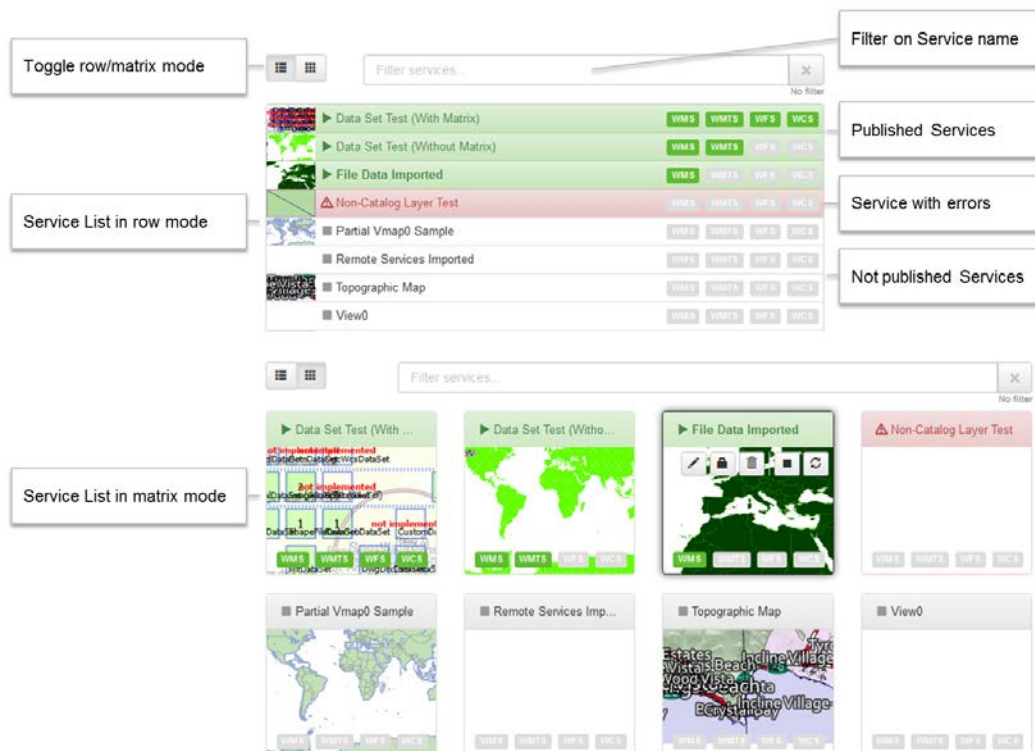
Toggle row/matrix mode

Filter on Service name

Filter services...

No filter

Data Set Test (With Matrix) WMS WMTS WFS WCS

Data Set Test (Without Matrix) WMS WMTS WFS WCS

File Data Imported WMS WMTS WFS WCS

Non-Catalog Layer Test WMS WMTS WFS WCS

Partial Vmap0 Sample WMS WMTS WFS WCS

Remote Services Imported WMS WMTS WFS WCS

Topographic Map WMS WMTS WFS WCS

View0 WMS WMTS WFS WCS

Published Services

Service with errors

Not published Services

Service List in row mode

Filter services...

No filter

Service List in matrix mode

Data Set Test (With ...

not implemented

not implemented

not implemented

WMS WMTS WFS WCS

Data Set Test (Witho...

WMS WMTS WFS WCS

File Data Imported

WMS WMTS WFS WCS

Non-Catalog Layer Test

WMS WMTS WFS WCS

Partial Vmap0 Sample

WMS WMTS WFS WCS

Remote Services Imp...

WMS WMTS WFS WCS

Topographic Map

Estates Vistas Beach Incline Village Wood Vista Crystal Bay Incline Village

WMS WMTS WFS WCS

View0

WMS WMTS WFS WCS